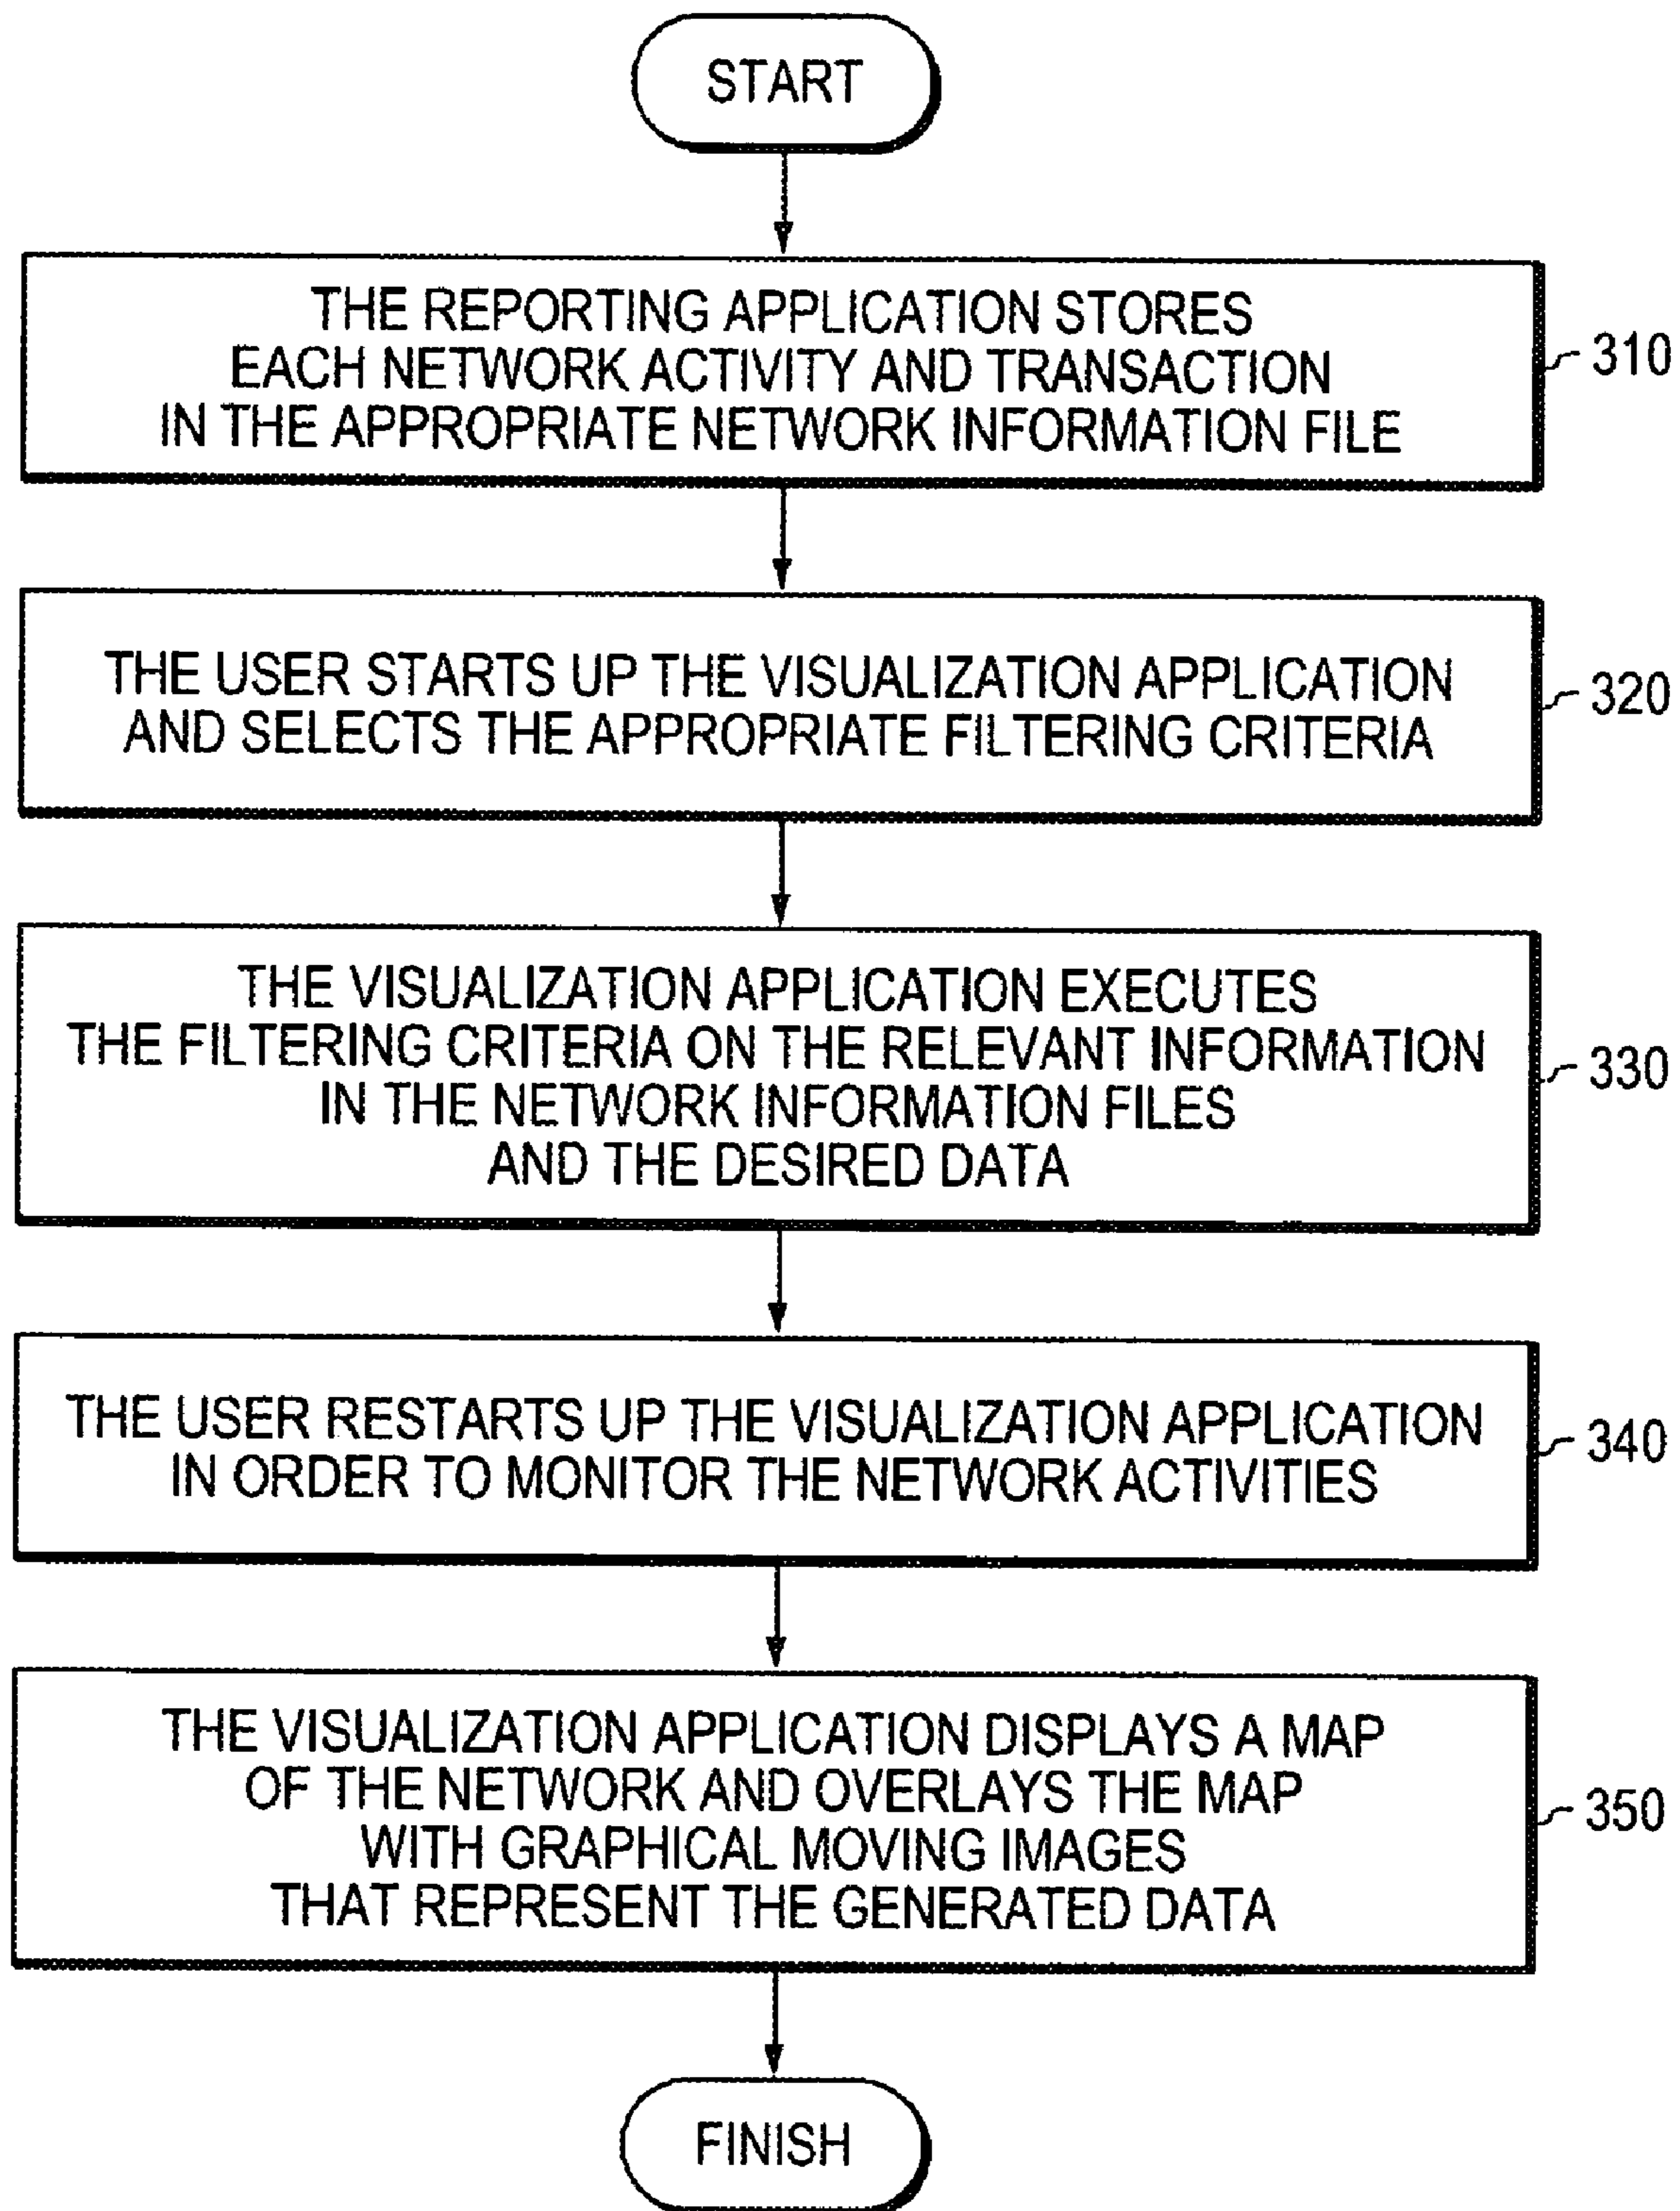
START

THE REPORTING APPLICATION STORES EACH NETWORK ACTIVITY AND TRANSACTION IN THE APPROPRIATE NETWORK INFORMATION FILE

310

THE USER STARTS UP THE VISUALIZATION APPLICATION AND SELECTS THE APPROPRIATE FILTERING CRITERIA

320

THE VISUALIZATION APPLICATION EXECUTES THE FILTERING CRITERIA ON THE RELEVANT INFORMATION IN THE NETWORK INFORMATION FILES AND THE DESIRED DATA

330

THE USER RESTARTS UP THE VISUALIZATION APPLICATION IN ORDER TO MONITOR THE NETWORK ACTIVITIES

340

THE VISUALIZATION APPLICATION DISPLAYS A MAP OF THE NETWORK AND OVERLAYS THE MAP WITH GRAPHICAL MOVING IMAGES THAT REPRESENT THE GENERATED DATA

350

FINISH